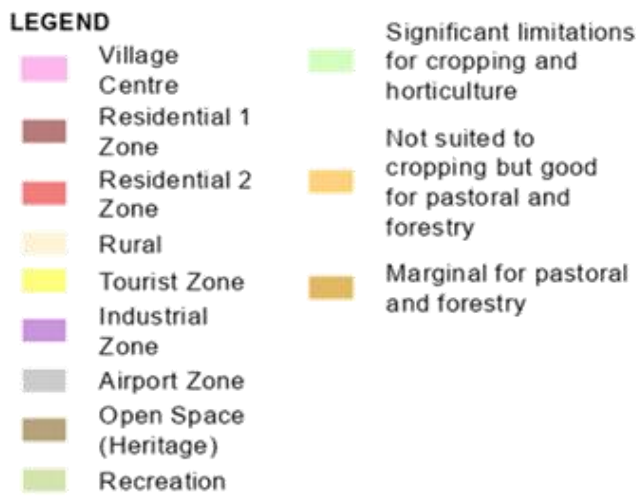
LEGEND

Village Centre

Residential 1 Zone

Residential 2 Zone

Rural

Tourist Zone

Industrial Zone

Airport Zone

Open Space (Heritage)

Recreation

Significant limitations for cropping and horticulture

Not suited to cropping but good for pastoral and forestry

Marginal for pastoral and forestry